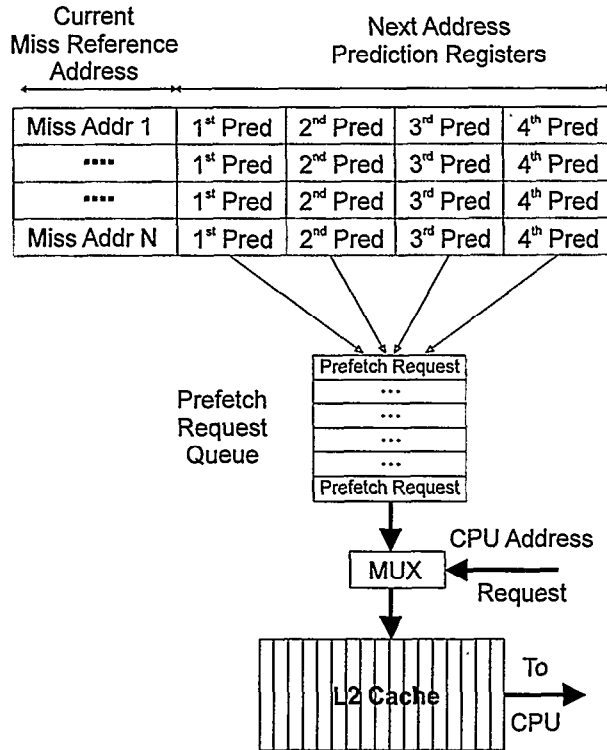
Current Miss Reference Address

Next Address Prediction Registers

| Miss Addr 1 | 1$^{st}$ Pred | 2$^{nd}$ Pred | 3$^{rd}$ Pred | 4$^{th}$ Pred |
|---|---|---|---|---|
| .... | 1$^{st}$ Pred | 2$^{nd}$ Pred | 3$^{rd}$ Pred | 4$^{th}$ Pred |
| .... | 1$^{st}$ Pred | 2$^{nd}$ Pred | 3$^{rd}$ Pred | 4$^{th}$ Pred |
| Miss Addr N | 1$^{st}$ Pred | 2$^{nd}$ Pred | 3$^{rd}$ Pred | 4$^{th}$ Pred |

Prefetch Request
...
...
...
...
Prefetch Request

Prefetch Request Queue

CPU Address

MUX

Request

L2 Cache

To

CPU